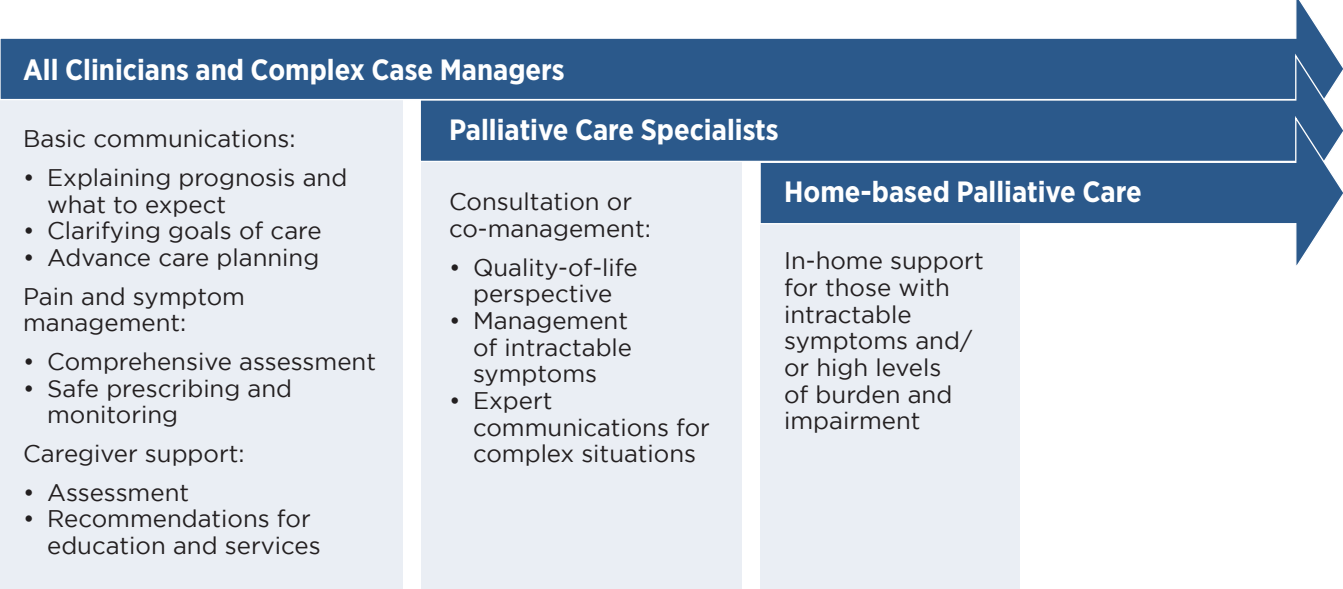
All Clinicians and Complex Case Managers

Basic communications:

• Explaining prognosis and what to expect
• Clarifying goals of care
• Advance care planning

Pain and symptom management:

• Comprehensive assessment
• Safe prescribing and monitoring

Caregiver support:

• Assessment
• Recommendations for education and services

Palliative Care Specialists

Consultation or co-management:

• Quality-of-life perspective
• Management of intractable symptoms
• Expert communications for complex situations

Home-based Palliative Care

In-home support for those with intractable symptoms and/ or high levels of burden and impairment